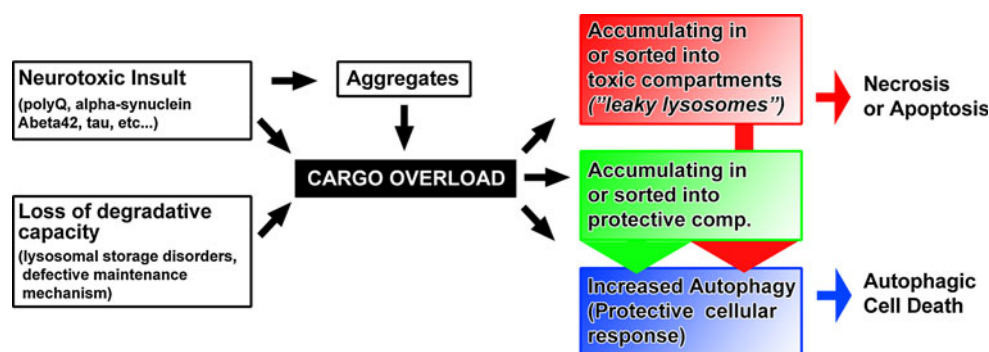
Neurotoxic Insult
(polyQ, alpha-synuclein Abeta42, tau, etc...)

Aggregates

Loss of degradative capacity
(lysosomal storage disorders, defective maintenance mechanism)

CARGO OVERLOAD

Accumulating in or sorted into toxic compartments ("leaky lysosomes")

Necrosis or Apoptosis

Accumulating in or sorted into protective comp.

Increased Autophagy (Protective cellular response)

Autophagic Cell Death